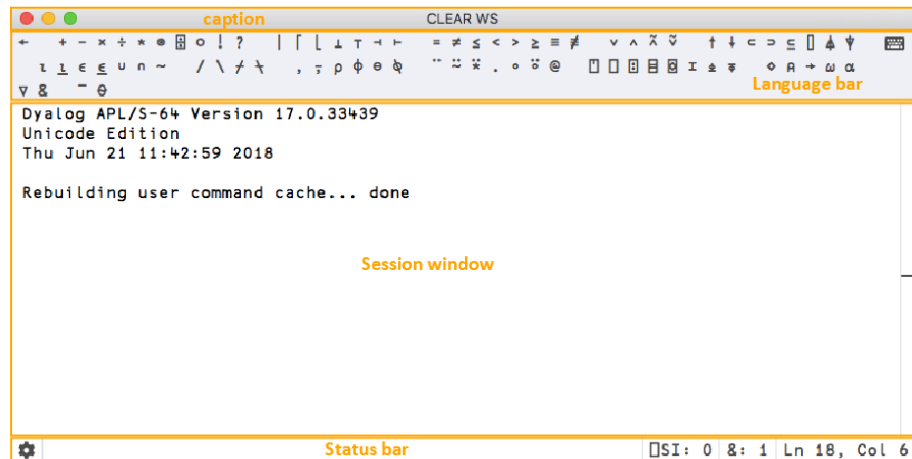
caption CLEAR WS

← + − × ÷ * ⍟ ⌹ ○ ! ? | ⌈ ⌊ ⊥ ⊤ ⊣ ⊢ = ≠ ≤ < > ≥ ≡ ≢ ∨ ∧ ⍲ ⍱ ↑ ↓ ⊂ ⊃ ⊆ ⌷ ⍋ ⍒
⍳ ⍸ ∊ ⍷ ∪ ∩ ~ / \ ⌿ ⍀ , ⍪ ⍴ ⌽ ⊖ ⍉ ¨ ⍨ ⍣ . ∘ ⍤ @ ⎕ ⍞ ⍠ ⌸ ⌺ ⌶ ⍎ ⍕ ⋄ ⍝ → ⍵ ⍺
∇ & ¯ ⍬
Language bar

Dyalog APL/S-64 Version 17.0.33439
Unicode Edition
Thu Jun 21 11:42:59 2018

Rebuilding user command cache... done

Session window

Status bar ⎕SI: 0 &: 1 Ln 18, Col 6